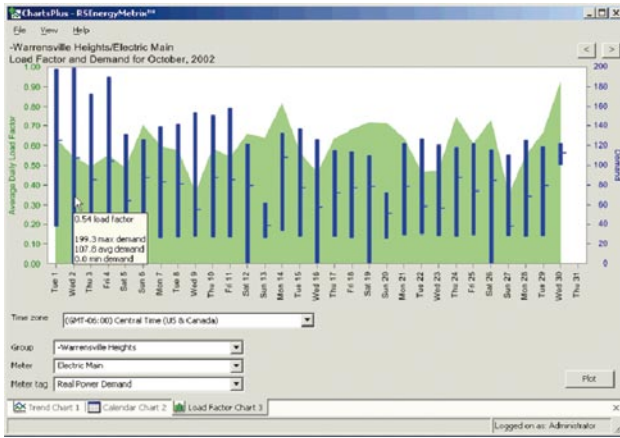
ChartsPlus - RSEnergyMetrix™

File View Help

-Warrensville Heights/Electric Main
Load Factor and Demand for October, 2002

< >

Average Daily Load Factor

1.00
0.90
0.80
0.70
0.60
0.50
0.40
0.30
0.20
0.10
0.00

Demand

200
180
160
140
120
100
80
60
40
20
0

0.54 load factor

199.3 max demand
107.0 avg demand
0.0 min demand

Tue 1
Wed 2
Thu 3
Fri 4
Sat 5
Sun 6
Mon 7
Tue 8
Wed 9
Thu 10
Fri 11
Sat 12
Sun 13
Mon 14
Tue 15
Wed 16
Thu 17
Fri 18
Sat 19
Sun 20
Mon 21
Tue 22
Wed 23
Thu 24
Fri 25
Sat 26
Sun 27
Mon 28
Tue 29
Wed 30
Thu 31

Time zone (GMT-06:00) Central Time (US & Canada)

Group -Warrensville Heights

Meter Electric Main

Meter tag Real Power Demand

Plot

Trend Chart 1 Calendar Chart 2 Load Factor Chart 3

Logged on as: Administrator